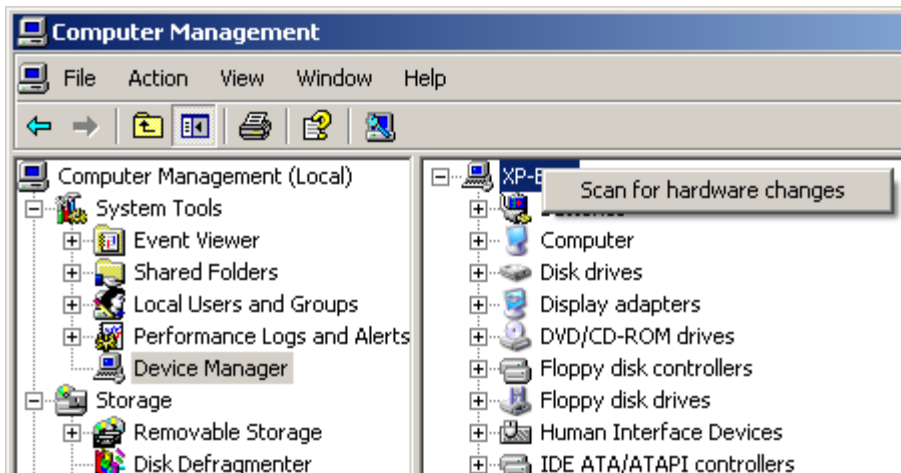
Computer Management

File Action View Window Help

Computer Management (Local)
System Tools
Event Viewer
Shared Folders
Local Users and Groups
Performance Logs and Alerts
Device Manager
Storage
Removable Storage
Disk Defragmenter

XP-B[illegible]
Scan for hardware changes
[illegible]
Computer
Disk drives
Display adapters
DVD/CD-ROM drives
Floppy disk controllers
Floppy disk drives
Human Interface Devices
IDE ATA/ATAPI controllers